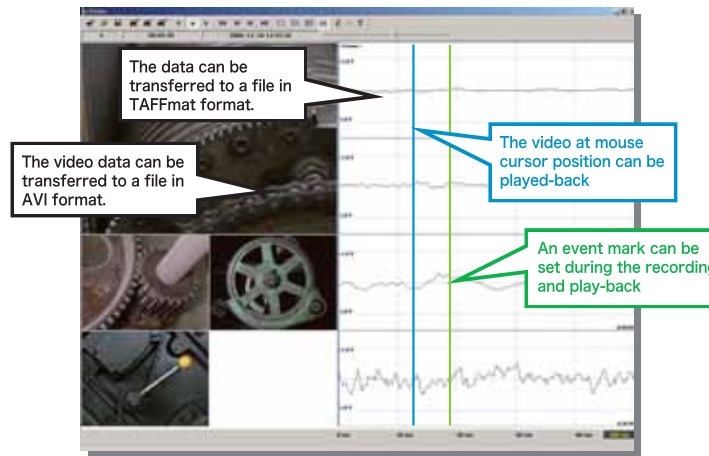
The data can be transferred to a file in TAFFmat format.

The video data can be transferred to a file in AVI format.

The video at mouse cursor position can be played-back

An event mark can be set during the recording and play-back